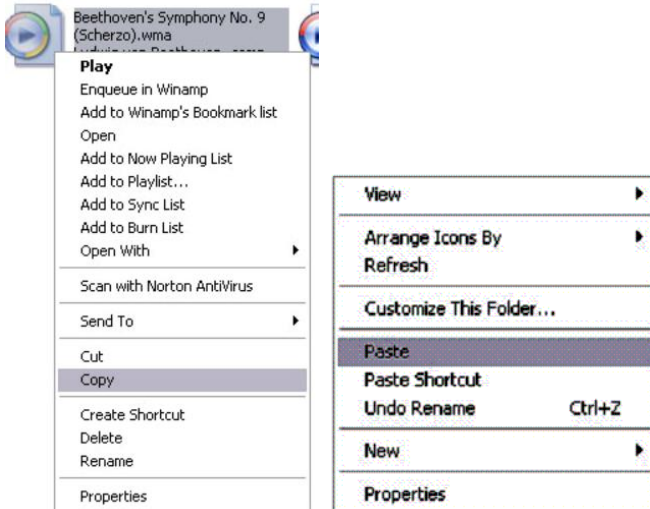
Beethoven's Symphony No. 9 (Scherzo).wma
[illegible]

Play
Enqueue in Winamp
Add to Winamp's Bookmark list
Open
Add to Now Playing List
Add to Playlist...
Add to Sync List
Add to Burn List
Open With
Scan with Norton AntiVirus
Send To
Cut
Copy
Create Shortcut
Delete
Rename
Properties

View
Arrange Icons By
Refresh
Customize This Folder...
Paste
Paste Shortcut
Undo Rename Ctrl+Z
New
Properties